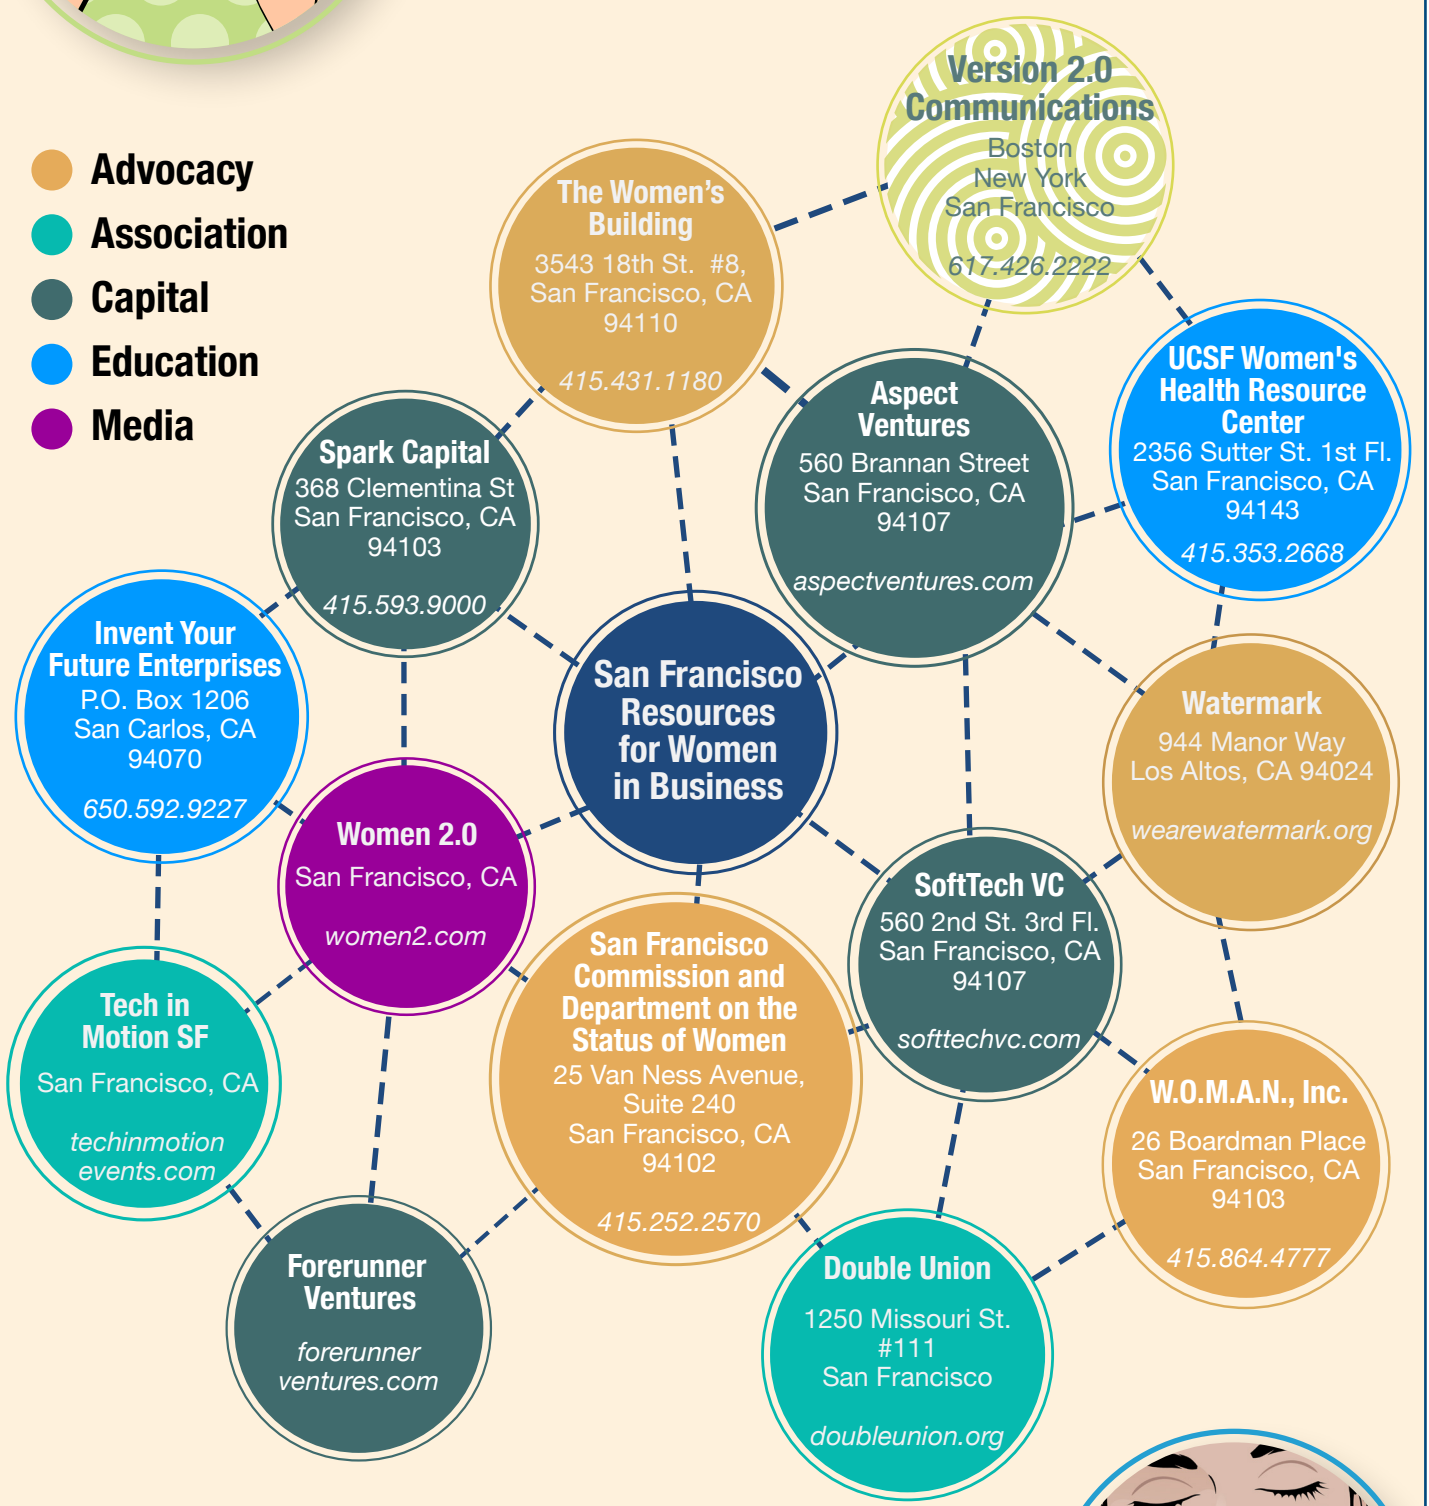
Advocacy
Association
Capital
Education
Media

Version 2.0 Communications
Boston
New York
San Francisco
617.426.2222

The Women's Building
3543 18th St. #8,
San Francisco, CA
94110
415.431.1180

Aspect Ventures
560 Brannan Street
San Francisco, CA
94107
aspectventures.com

UCSF Women's Health Resource Center
2356 Sutter St. 1st Fl.
San Francisco, CA
94143
415.353.2668

Spark Capital
368 Clementina St
San Francisco, CA
94103
415.593.9000

Invent Your Future Enterprises
P.O. Box 1206
San Carlos, CA
94070
650.592.9227

San Francisco Resources for Women in Business

Watermark
944 Manor Way
Los Altos, CA 94024
wearewatermark.org

Women 2.0
San Francisco, CA
women2.com

SoftTech VC
560 2nd St. 3rd Fl.
San Francisco, CA
94107
softtechvc.com

San Francisco Commission and Department on the Status of Women
25 Van Ness Avenue,
Suite 240
San Francisco, CA
94102
415.252.2570

Tech in Motion SF
San Francisco, CA
techinmotion events.com

W.O.M.A.N., Inc.
26 Boardman Place
San Francisco, CA
94103
415.864.4777

Forerunner Ventures
forerunner ventures.com

Double Union
1250 Missouri St.
#111
San Francisco
doubleunion.org